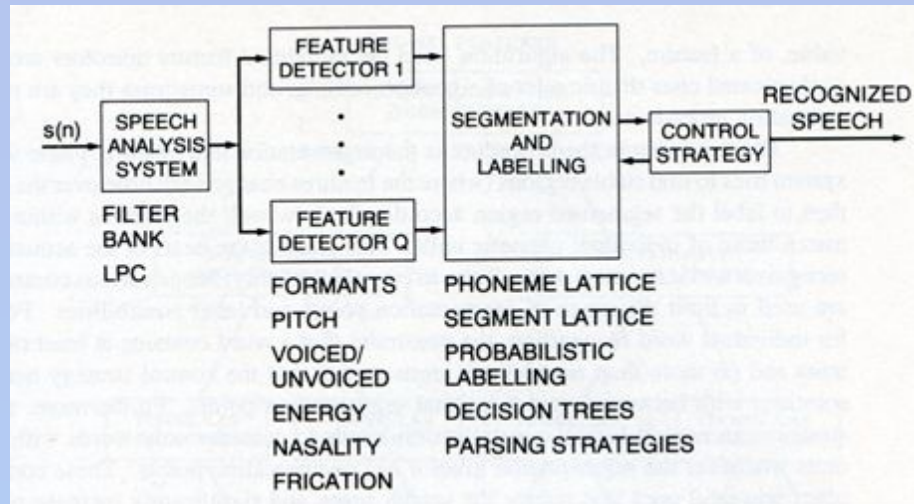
s(n)

SPEECH ANALYSIS SYSTEM

FILTER BANK

LPC

FEATURE DETECTOR 1

·
·
·

FEATURE DETECTOR Q

FORMANTS
PITCH
VOICED/ UNVOICED
ENERGY
NASALITY
FRICATION

SEGMENTATION AND LABELLING

PHONEME LATTICE
SEGMENT LATTICE
PROBABILISTIC LABELLING
DECISION TREES
PARSING STRATEGIES

CONTROL STRATEGY

RECOGNIZED SPEECH